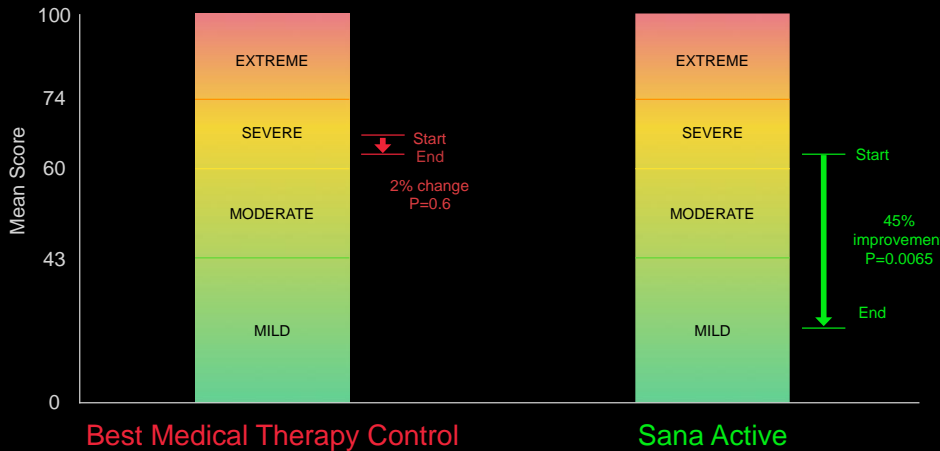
Mean Score

100

74

60

43

0

EXTREME

SEVERE

MODERATE

MILD

Start
End

2% change
P=0.6

EXTREME

SEVERE

MODERATE

MILD

Start

45%
improvemen
P=0.0065

End

Best Medical Therapy Control

Sana Active